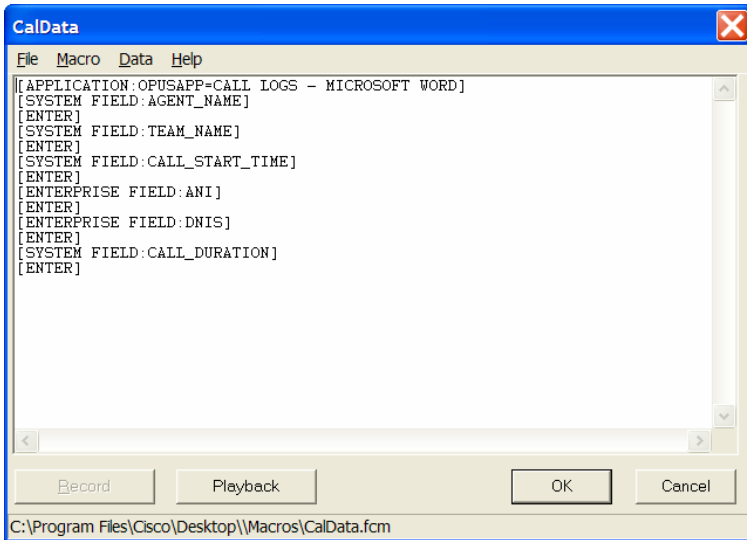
CalData

File Macro Data Help

[APPLICATION:OPUSAPP=CALL LOGS - MICROSOFT WORD]
[SYSTEM FIELD:AGENT_NAME]
[ENTER]
[SYSTEM FIELD:TEAM_NAME]
[ENTER]
[SYSTEM FIELD:CALL_START_TIME]
[ENTER]
[ENTERPRISE FIELD:ANI]
[ENTER]
[ENTERPRISE FIELD:DNIS]
[ENTER]
[SYSTEM FIELD:CALL_DURATION]
[ENTER]

Record Playback OK Cancel

C:\Program Files\Cisco\Desktop\\Macros\CalData.fcm